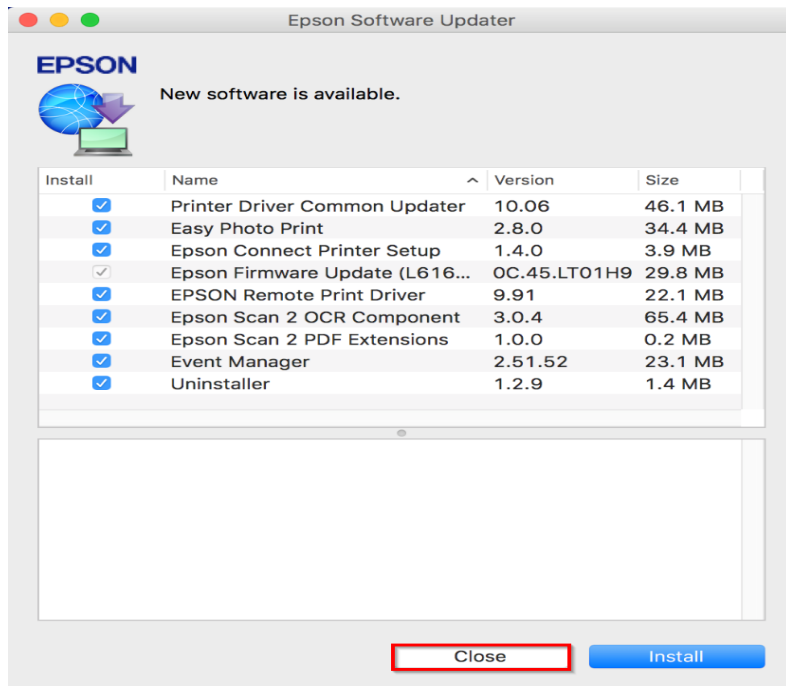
Epson Software Updater

EPSON

New software is available.

| Install | Name | Version | Size |
|---|---|---|---|
| ☑ | Printer Driver Common Updater | 10.06 | 46.1 MB |
| ☑ | Easy Photo Print | 2.8.0 | 34.4 MB |
| ☑ | Epson Connect Printer Setup | 1.4.0 | 3.9 MB |
| ☑ | Epson Firmware Update (L616... | 0C.45.LT01H9 | 29.8 MB |
| ☑ | EPSON Remote Print Driver | 9.91 | 22.1 MB |
| ☑ | Epson Scan 2 OCR Component | 3.0.4 | 65.4 MB |
| ☑ | Epson Scan 2 PDF Extensions | 1.0.0 | 0.2 MB |
| ☑ | Event Manager | 2.51.52 | 23.1 MB |
| ☑ | Uninstaller | 1.2.9 | 1.4 MB |

Close

Install